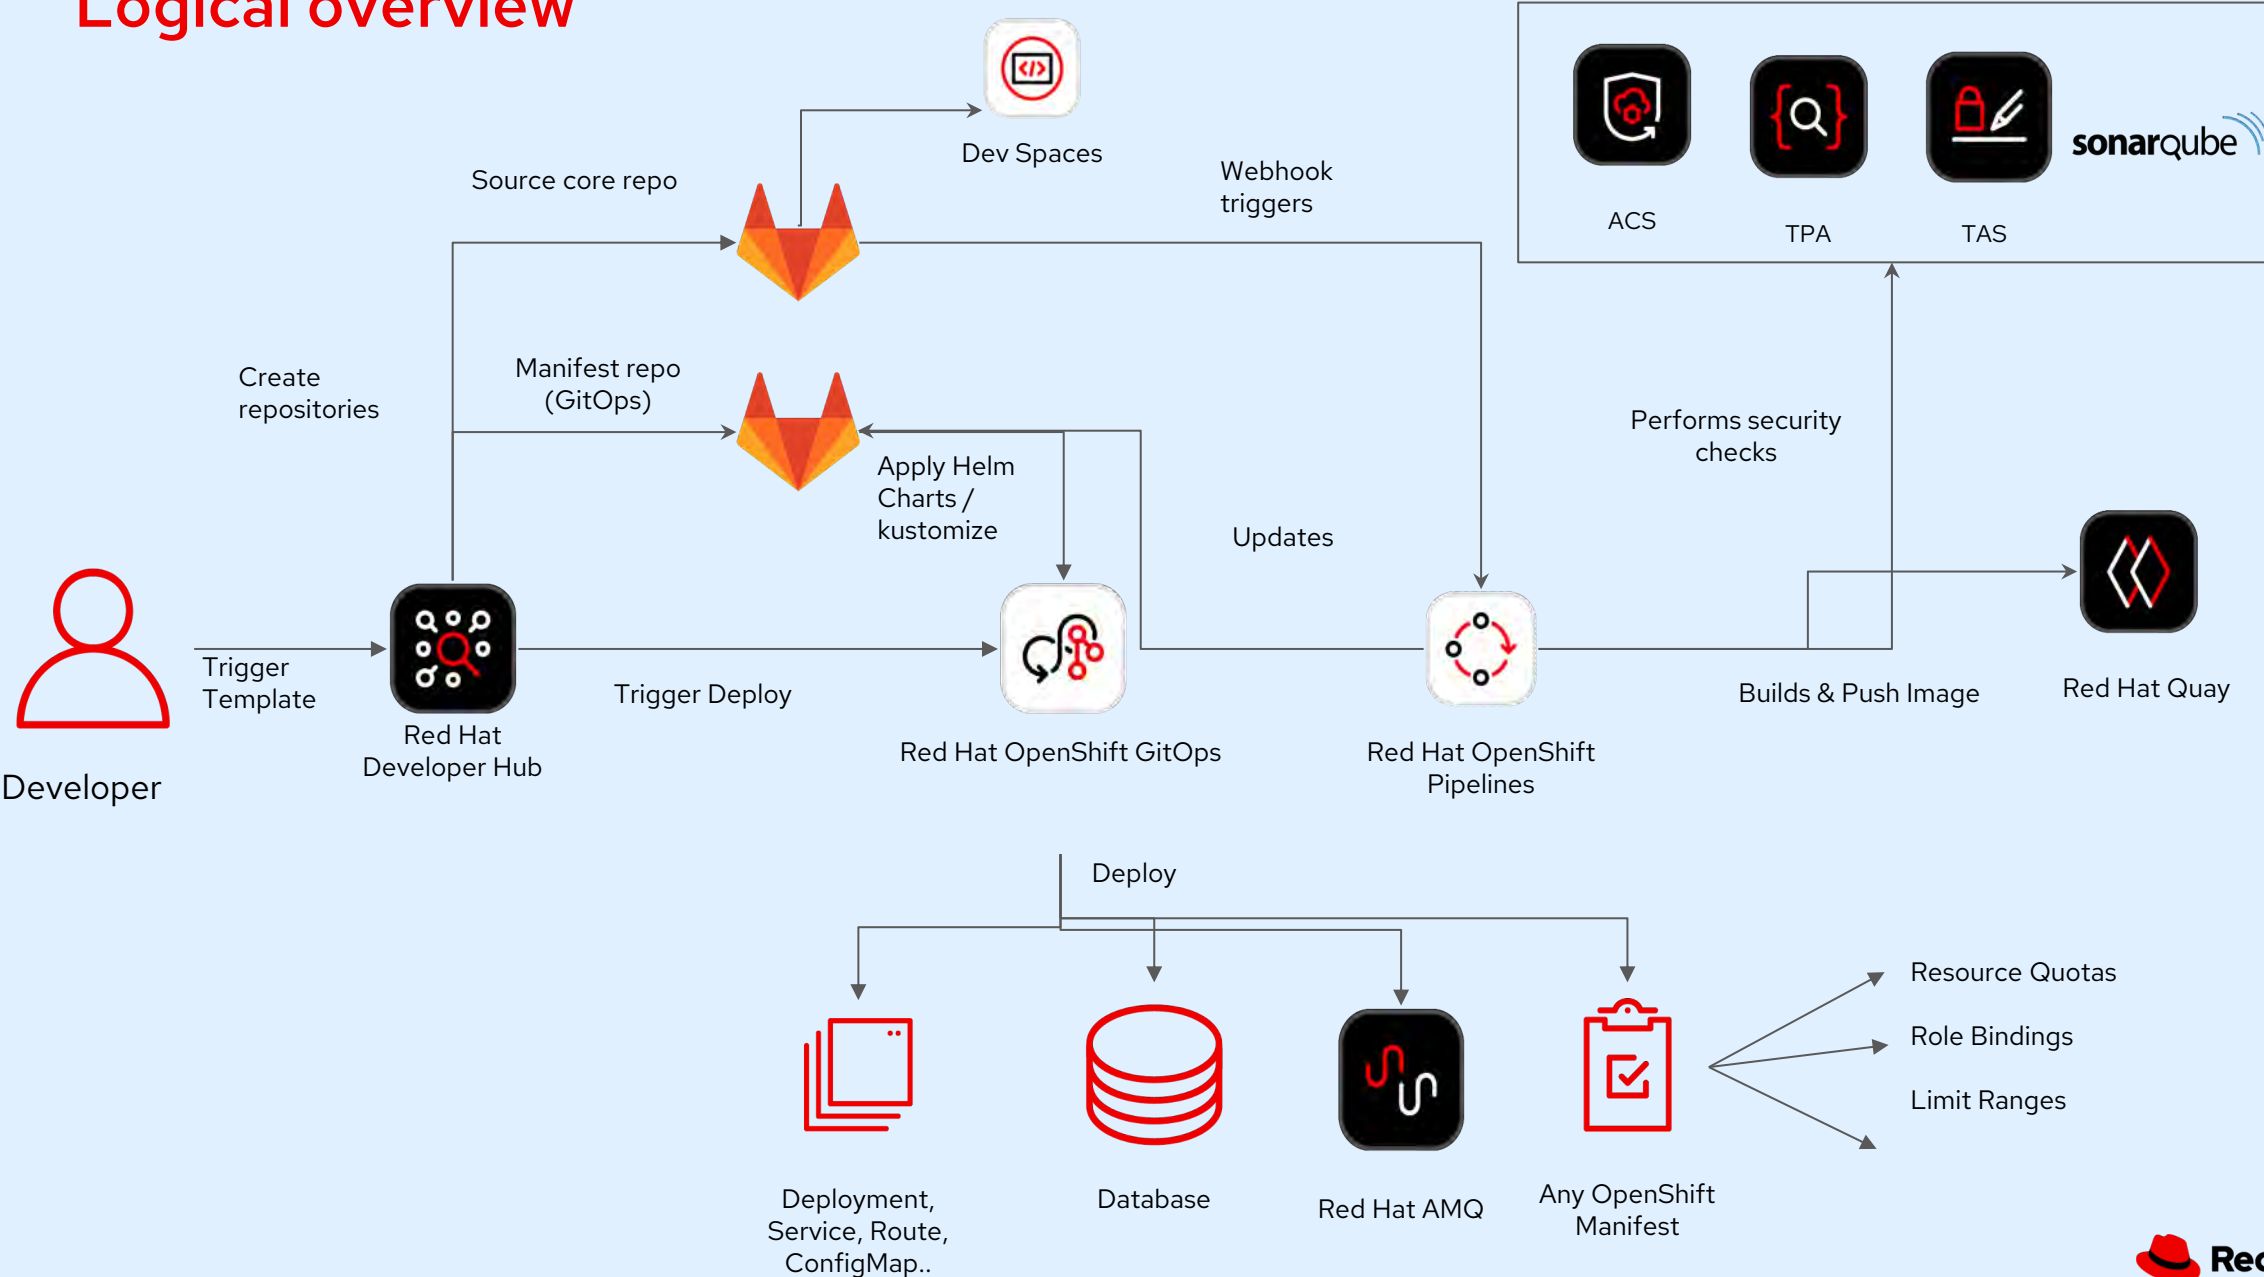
Logical overview

Dev Spaces

Source core repo

Webhook triggers

ACS

TPA

TAS

sonarqube

Create repositories

Manifest repo (GitOps)

Apply Helm Charts / kustomize

Updates

Performs security checks

Developer

Trigger Template

Red Hat Developer Hub

Trigger Deploy

Red Hat OpenShift GitOps

Red Hat OpenShift Pipelines

Builds & Push Image

Red Hat Quay

Deploy

Resource Quotas

Role Bindings

Limit Ranges

Deployment, Service, Route, ConfigMap..

Database

Red Hat AMQ

Any OpenShift Manifest

Red